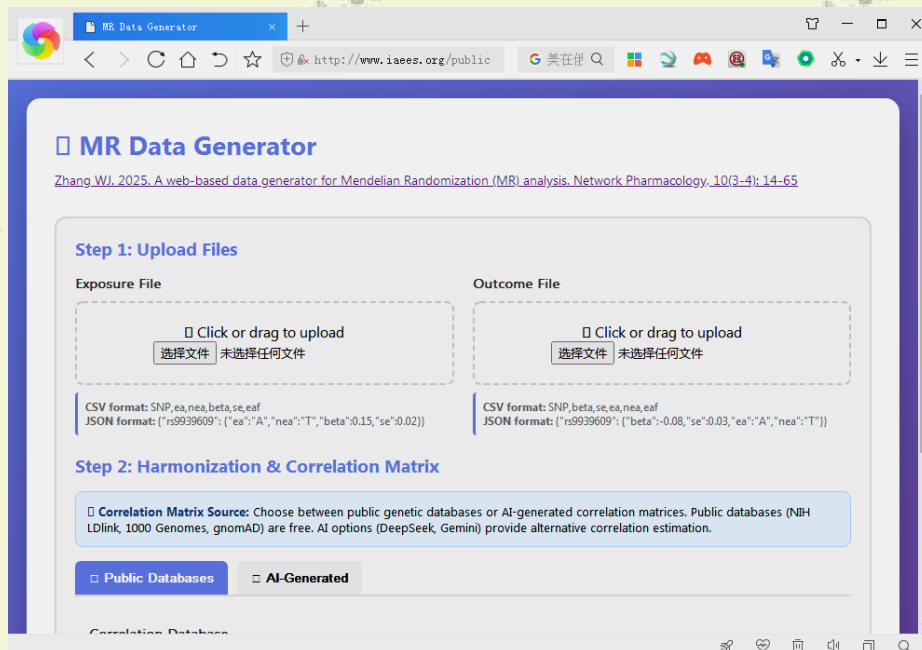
MR Data Generator ×

http://www.iaees.org/public

美在供

▯ MR Data Generator

Zhang WJ. 2025. A web-based data generator for Mendelian Randomization (MR) analysis. Network Pharmacology, 10(3-4): 14-65

Step 1: Upload Files

Exposure File

▯ Click or drag to upload
选择文件 未选择任何文件

CSV format: SNP,ea,nea,beta,se,eaf
JSON format: {"rs9939609": {"ea":"A","nea":"T","beta":0.15,"se":0.02}}

Outcome File

▯ Click or drag to upload
选择文件 未选择任何文件

CSV format: SNP,beta,se,ea,nea,eaf
JSON format: {"rs9939609": {"beta":-0.08,"se":0.03,"ea":"A","nea":"T"}}

Step 2: Harmonization & Correlation Matrix

▯ Correlation Matrix Source: Choose between public genetic databases or AI-generated correlation matrices. Public databases (NIH LDlink, 1000 Genomes, gnomAD) are free. AI options (DeepSeek, Gemini) provide alternative correlation estimation.

▯ Public Databases

▯ AI-Generated

Correlation Database